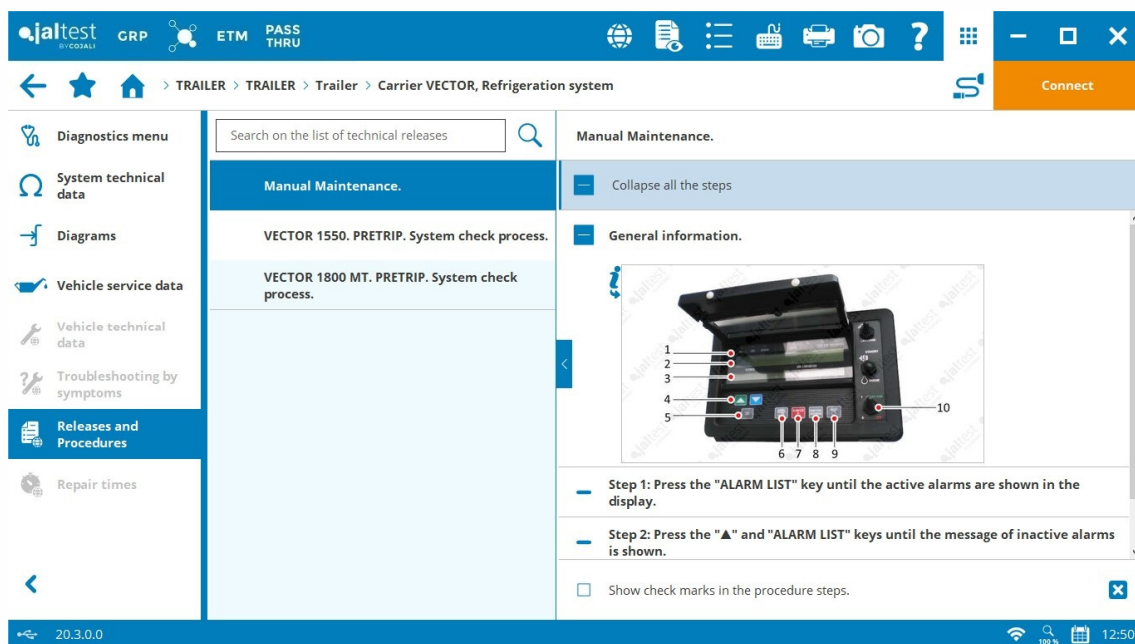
jaltest BY COJALI GRP ETM PASS THRU

Connect

> TRAILER > TRAILER > Trailer > Carrier VECTOR, Refrigeration system

Diagnostics menu

System technical data

Diagrams

Vehicle service data

Vehicle technical data

Troubleshooting by symptoms

Releases and Procedures

Repair times

Search on the list of technical releases

Manual Maintenance.

VECTOR 1550. PRETRIP. System check process.

VECTOR 1800 MT. PRETRIP. System check process.

Manual Maintenance.

Collapse all the steps

General information.

1
2
3
4
5
6 7 8 9
10

Step 1: Press the "ALARM LIST" key until the active alarms are shown in the display.

Step 2: Press the "▲" and "ALARM LIST" keys until the message of inactive alarms is shown.

Show check marks in the procedure steps.

20.3.0.0

100 %

12:50